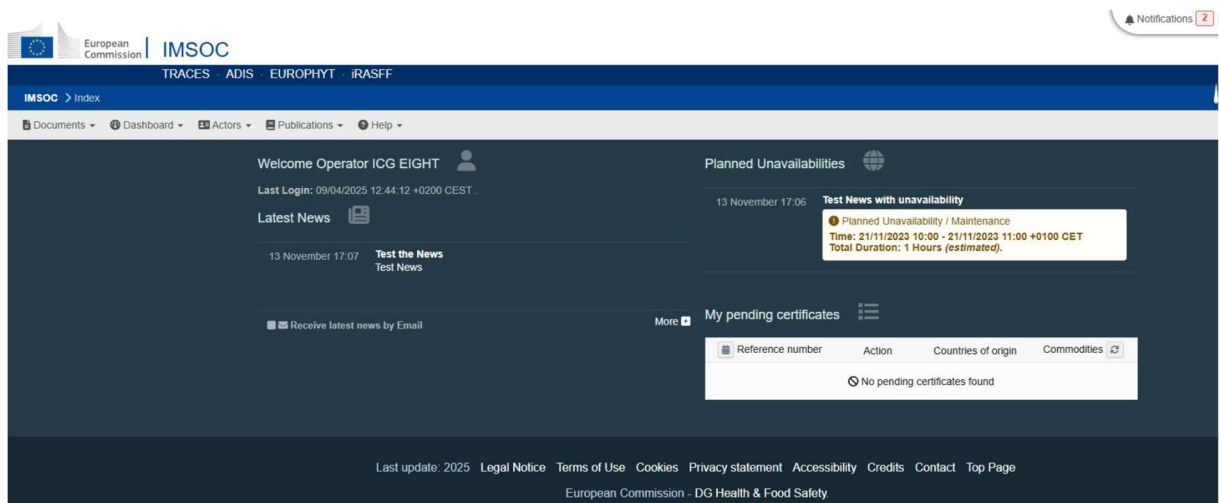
Notifications 2

European Commission IMSOC

TRACES · ADIS · EUROPHYT · iRASFF

IMSOC > Index

Documents ▾ Dashboard ▾ Actors ▾ Publications ▾ Help ▾

Welcome Operator ICG EIGHT

Last Login: 09/04/2025 12:44:12 +0200 CEST .

Latest News

13 November 17:07 Test the News
Test News

Receive latest news by Email

More

Planned Unavailabilities

13 November 17:06 Test News with unavailability
Planned Unavailability / Maintenance
Time: 21/11/2023 10:00 - 21/11/2023 11:00 +0100 CET
Total Duration: 1 Hours *(estimated)*.

My pending certificates

| Reference number | Action | Countries of origin | Commodities |
|---|---|---|---|
| No pending certificates found | | | |

Last update: 2025 Legal Notice Terms of Use Cookies Privacy statement Accessibility Credits Contact Top Page

European Commission - DG Health & Food Safety.